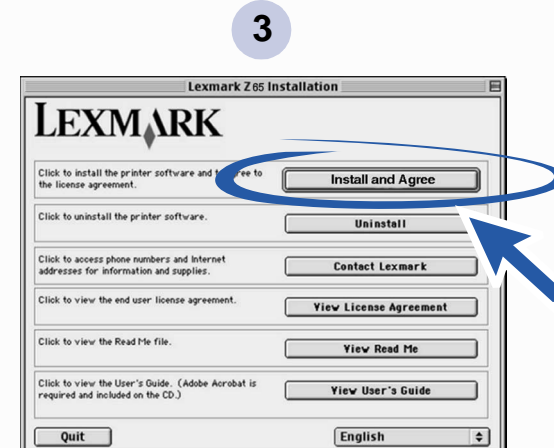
3

Lexmark Z65 Installation

LEXMARK

Click to install the printer software and to agree to the license agreement.

Install and Agree

Click to uninstall the printer software.

Uninstall

Click to access phone numbers and Internet addresses for information and supplies.

Contact Lexmark

Click to view the end user license agreement.

View License Agreement

Click to view the Read Me file.

View Read Me

Click to view the User's Guide. (Adobe Acrobat is required and included on the CD.)

View User's Guide

Quit

English